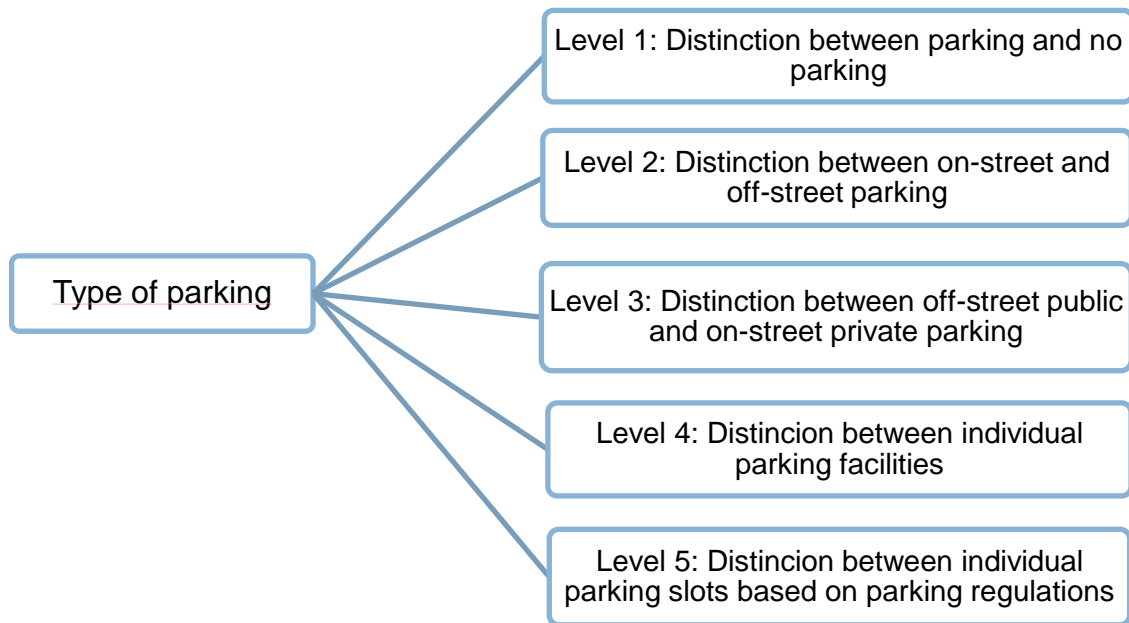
Type of parking

Level 1: Distinction between parking and no parking

Level 2: Distinction between on-street and off-street parking

Level 3: Distinction between off-street public and on-street private parking

Level 4: Distincion between individual parking facilities

Level 5: Distincion between individual parking slots based on parking regulations